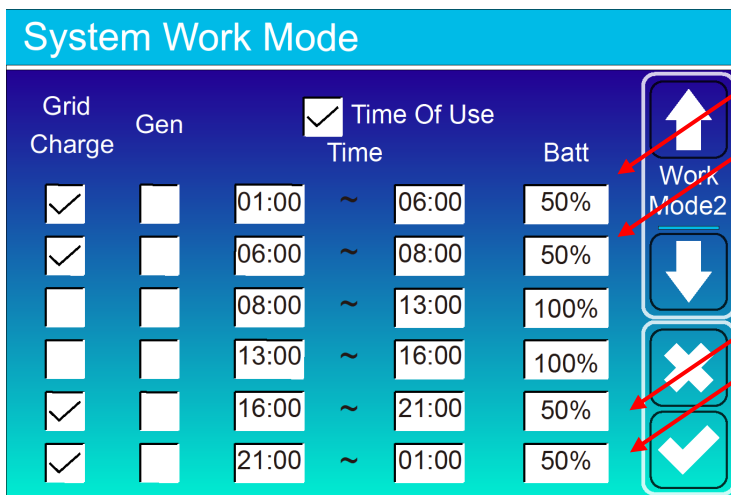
System Work Mode

Grid Charge

Gen

Time Of Use

Time

Batt

Work Mode2

| Grid Charge | Gen | Time | | | Batt |
|---|---|---|---|---|---|
| ✓ | | 01:00 | ~ | 06:00 | 50% |
| ✓ | | 06:00 | ~ | 08:00 | 50% |
| | | 08:00 | ~ | 13:00 | 100% |
| | | 13:00 | ~ | 16:00 | 100% |
| ✓ | | 16:00 | ~ | 21:00 | 50% |
| ✓ | | 21:00 | ~ | 01:00 | 50% |